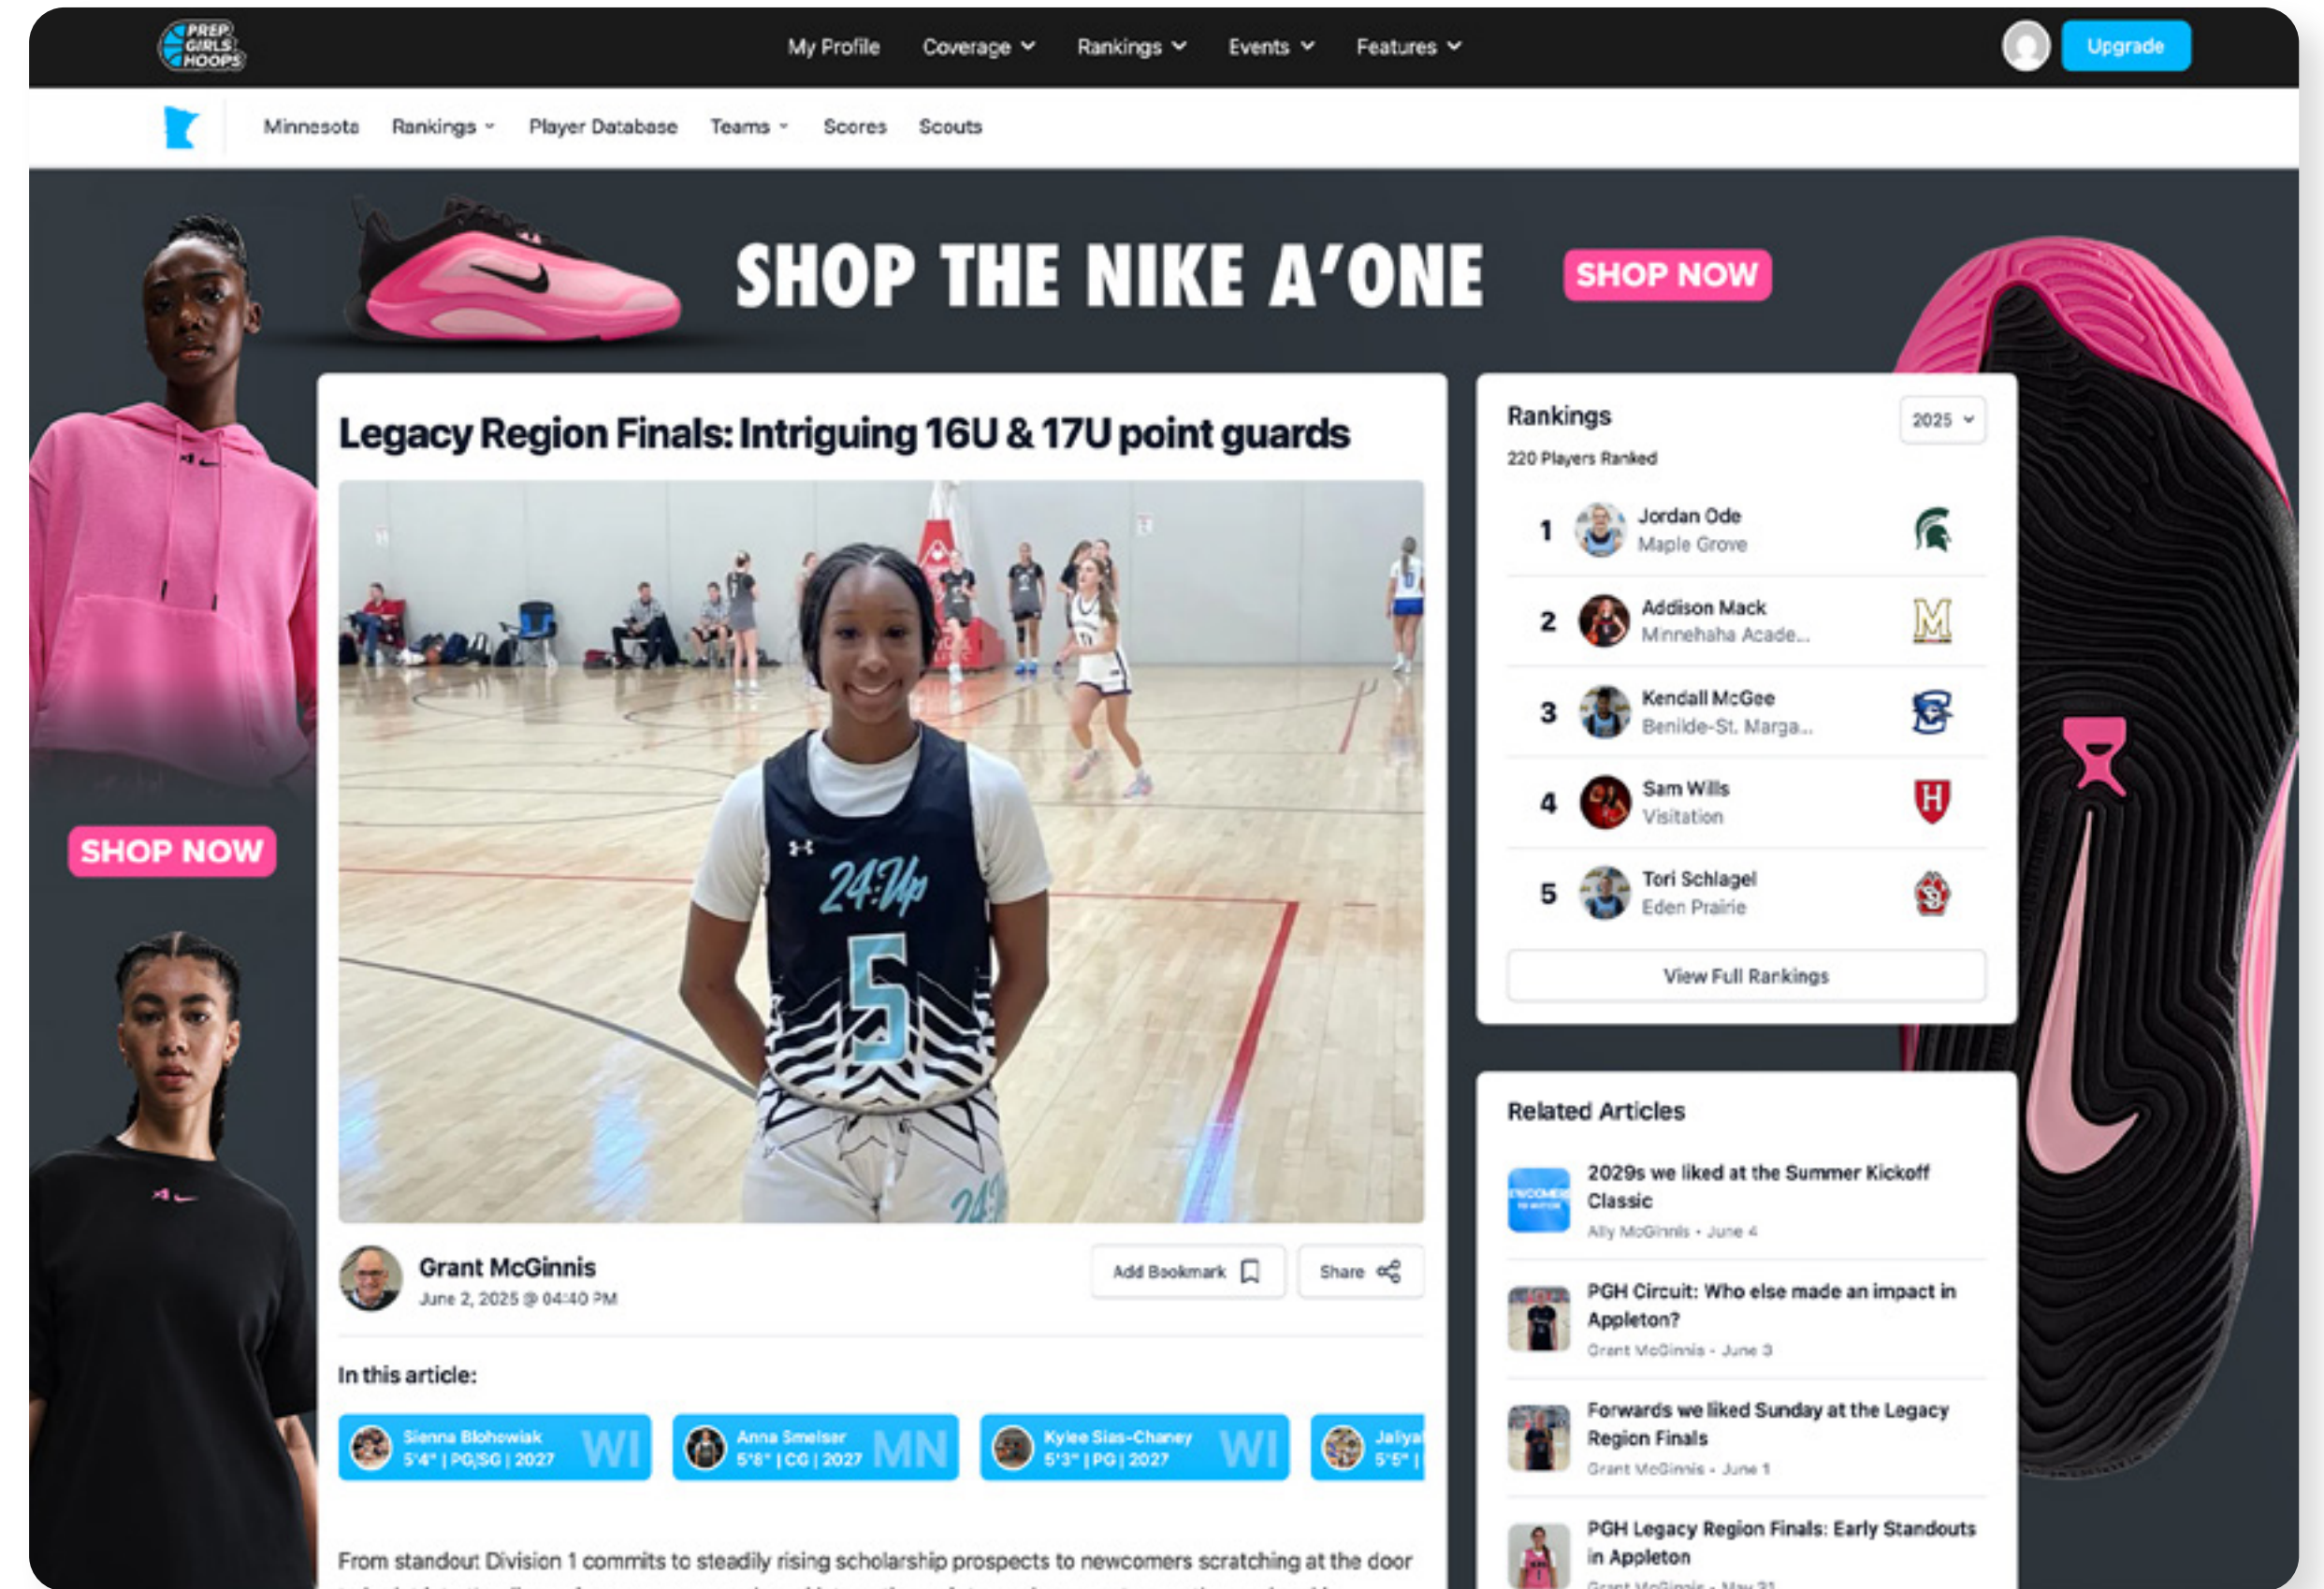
PREP GIRLS HOOPS

My Profile Coverage Rankings Events Features Upgrade

Minnesota Rankings Player Database Teams Scores Scouts

SHOP THE NIKE A'ONE SHOP NOW

SHOP NOW

Legacy Region Finals: Intriguing 16U & 17U point guards

24:Up 5

Grant McGinnis
June 2, 2025 @ 04:40 PM

Add Bookmark Share

In this article:

Sienna Blohowiak 5'4" | PG/SG | 2027 WI
Anna Smelser 5'8" | CG | 2027 MN
Kylee Sias-Chaney 5'3" | PG | 2027 WI
Jaliya 5'5" |

From standout Division 1 commits to steadily rising scholarship prospects to newcomers scratching at the door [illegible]

Rankings 2025
220 Players Ranked

1 Jordan Ode Maple Grove
2 Addison Mack Minnehaha Acade...
3 Kendall McGee Benilde-St. Marga...
4 Sam Wills Visitation
5 Tori Schlagel Eden Prairie

View Full Rankings

Related Articles

2029s we liked at the Summer Kickoff Classic
Ally McGinnis • June 4

PGH Circuit: Who else made an impact in Appleton?
Grant McGinnis • June 3

Forwards we liked Sunday at the Legacy Region Finals
Grant McGinnis • June 1

PGH Legacy Region Finals: Early Standouts in Appleton
Grant McGinnis • May 31